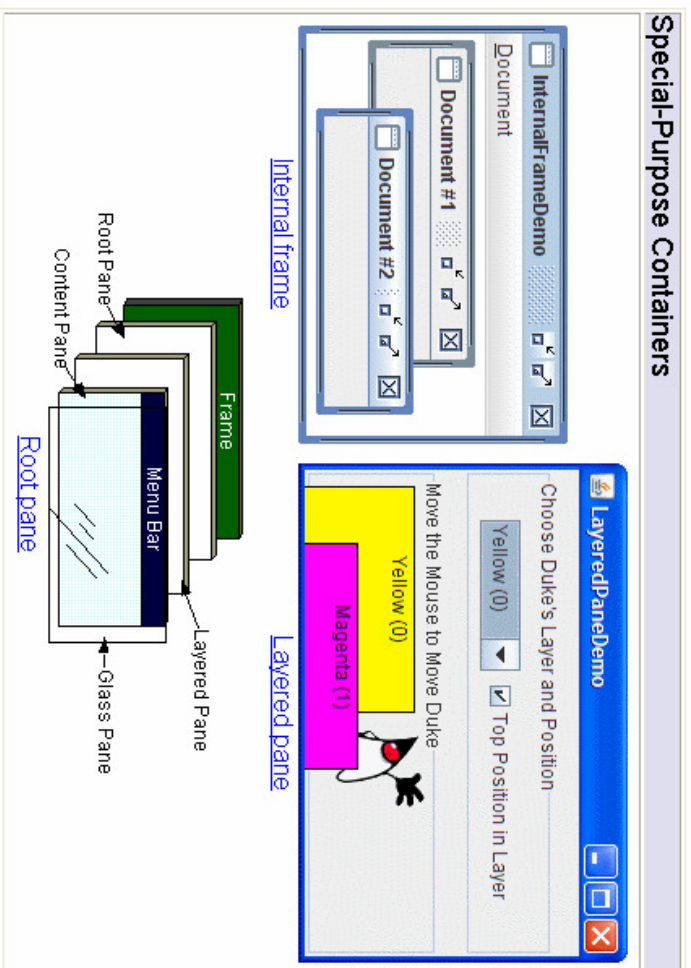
Special-Purpose Containers

InternalFrameDemo

Document

Document #1

Document #2

Internal frame

LayeredPaneDemo

Choose Duke's Layer and Position

Yellow (0)

Top Position in Layer

Move the Mouse to Move Duke

Yellow (0)

Magenta (1)

Layered pane

Frame

Root Pane

Content Pane

Menu Bar

Layered Pane

Glass Pane

Root pane